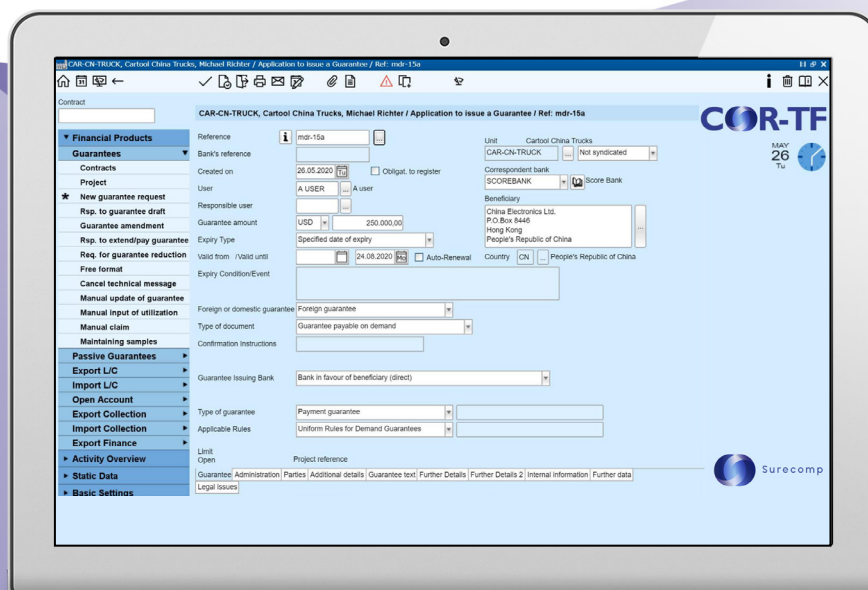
CAR-CN-TRUCK, Cartool China Trucks, Michael Richter / Application to issue a Guarantee / Ref: mdr-15a

Contract

CAR-CN-TRUCK, Cartool China Trucks, Michael Richter / Application to issue a Guarantee / Ref: mdr-15a

COR-TF

MAY 26 Tu

▼ Financial Products
Guarantees ▼
Contracts
Project
★ New guarantee request
Rsp. to guarantee draft
Guarantee amendment
Rsp. to extend/pay guarantee
Req. for guarantee reduction
Free format
Cancel technical message
Manual update of guarantee
Manual input of utilization
Manual claim
Maintaining samples
Passive Guarantees ►
Export L/C ►
Import L/C ►
Open Account ►
Export Collection ►
Import Collection ►
Export Finance ►
► Activity Overview
► Static Data
► Basic Settings

Reference mdr-15a
Bank's reference
Created on 26.05.2020 Tu
Obligat. to register
User A USER A user
Responsible user
Guarantee amount USD 250.000,00
Expiry Type Specified date of expiry
Valid from /Valid until 24.08.2020 Mo
Auto-Renewal
Expiry Condition/Event

Unit Cartool China Trucks
CAR-CN-TRUCK Not syndicated
Correspondent bank
SCOREBANK Score Bank
Beneficiary
China Electronics Ltd.
P.O.Box 8446
Hong Kong
People's Republic of China
Country CN People's Republic of China

Foreign or domestic guarantee Foreign guarantee
Type of document Guarantee payable on demand
Confirmation instructions

Guarantee Issuing Bank Bank in favour of beneficiary (direct)

Type of guarantee Payment guarantee
Applicable Rules Uniform Rules for Demand Guarantees

Limit
Open Project reference

Guarantee | Administration | Parties | Additional details | Guarantee text | Further Details | Further Details 2 | Internal information | Further data | Legal issues

Surecomp